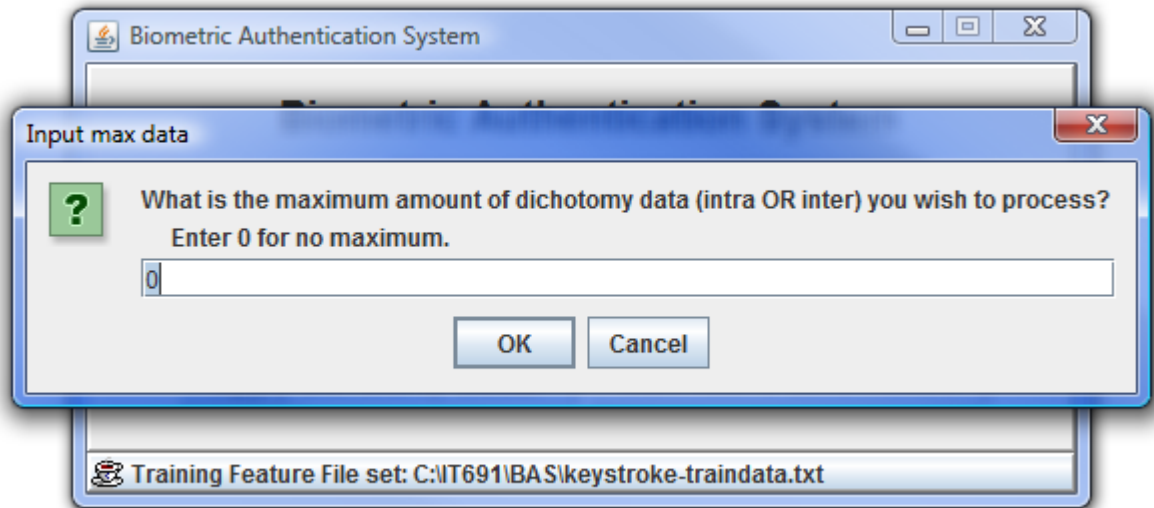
Biometric Authentication System

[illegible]

Input max data

?

What is the maximum amount of dichotomy data (intra OR inter) you wish to process?
Enter 0 for no maximum.

0

OK Cancel

Training Feature File set: C:\IT691\BAS\keystroke-traindata.txt